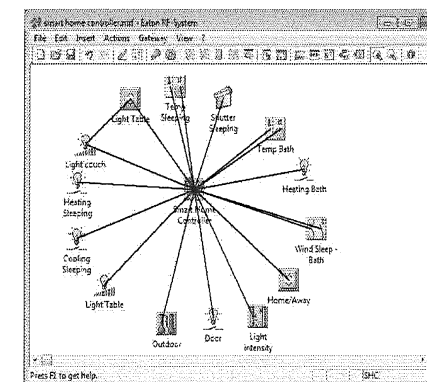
smart home controller.xml - Eaton RF-System

File Edit Insert Actions Gateway View ?

Light Table

Temp Sleeping

Shutter Sleeping

Temp Bath

Light couch

Heating Bath

Heating Sleeping

Smart Home Controller

Cooling Sleeping

Wind Sleep - Bath

Light Table

Home/Away

Outdoor

Door

Light intensity

Press F1 to get help.

SHC